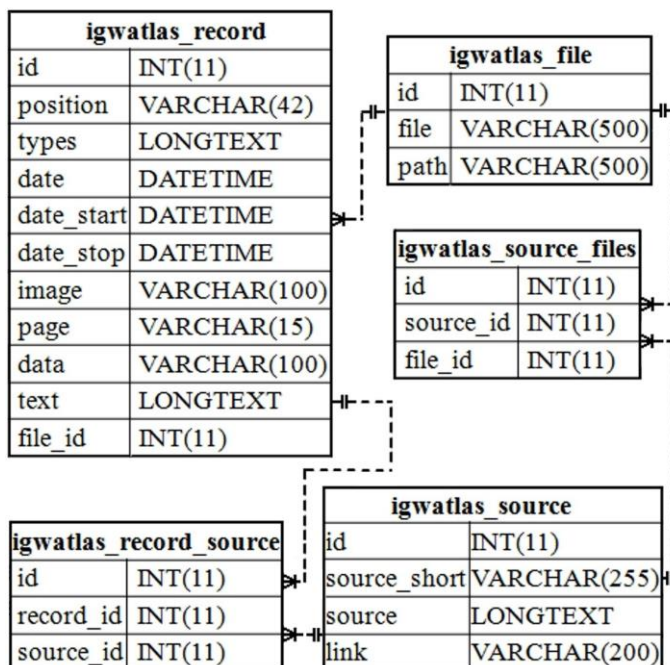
| igwatlas_record | |
|---|---|
| id | INT(11) |
| position | VARCHAR(42) |
| types | LONGTEXT |
| date | DATETIME |
| date_start | DATETIME |
| date_stop | DATETIME |
| image | VARCHAR(100) |
| page | VARCHAR(15) |
| data | VARCHAR(100) |
| text | LONGTEXT |
| file_id | INT(11) |

| igwatlas_file | |
|---|---|
| id | INT(11) |
| file | VARCHAR(500) |
| path | VARCHAR(500) |

| igwatlas_source_files | |
|---|---|
| id | INT(11) |
| source_id | INT(11) |
| file_id | INT(11) |

| igwatlas_record_source | |
|---|---|
| id | INT(11) |
| record_id | INT(11) |
| source_id | INT(11) |

| igwatlas_source | |
|---|---|
| id | INT(11) |
| source_short | VARCHAR(255) |
| source | LONGTEXT |
| link | VARCHAR(200) |